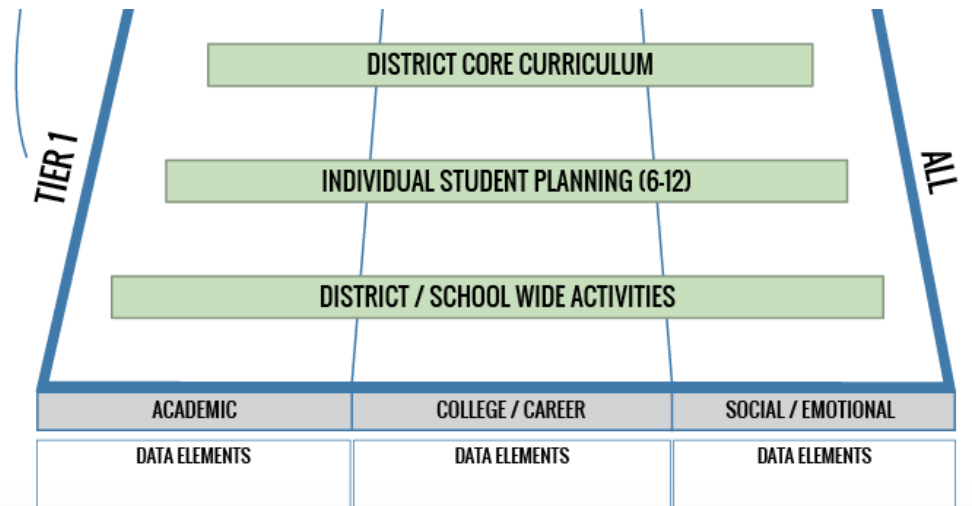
TIER 1

DISTRICT CORE CURRICULUM

INDIVIDUAL STUDENT PLANNING (6-12)

DISTRICT / SCHOOL WIDE ACTIVITIES

ALL

| ACADEMIC | COLLEGE / CAREER | SOCIAL / EMOTIONAL |
|---|---|---|
| DATA ELEMENTS | DATA ELEMENTS | DATA ELEMENTS |